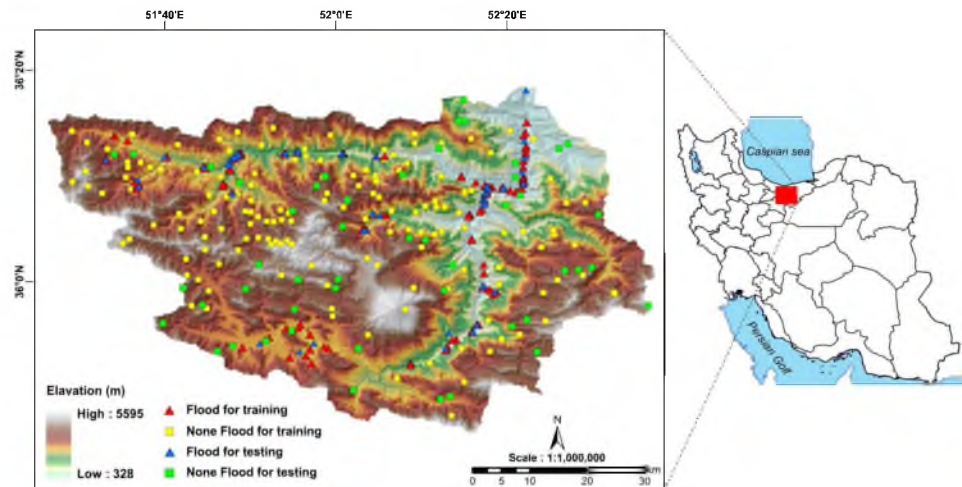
51°40'E
52°0'E
52°20'E
36°20'N
36°0'N
Elavation (m)
High : 5595
Low : 328
Flood for training
None Flood for training
Flood for testing
None Flood for testing
N
Scale : 1:1,000,000
Km
0 5 10 20 30
Caspian sea
Persian Golf